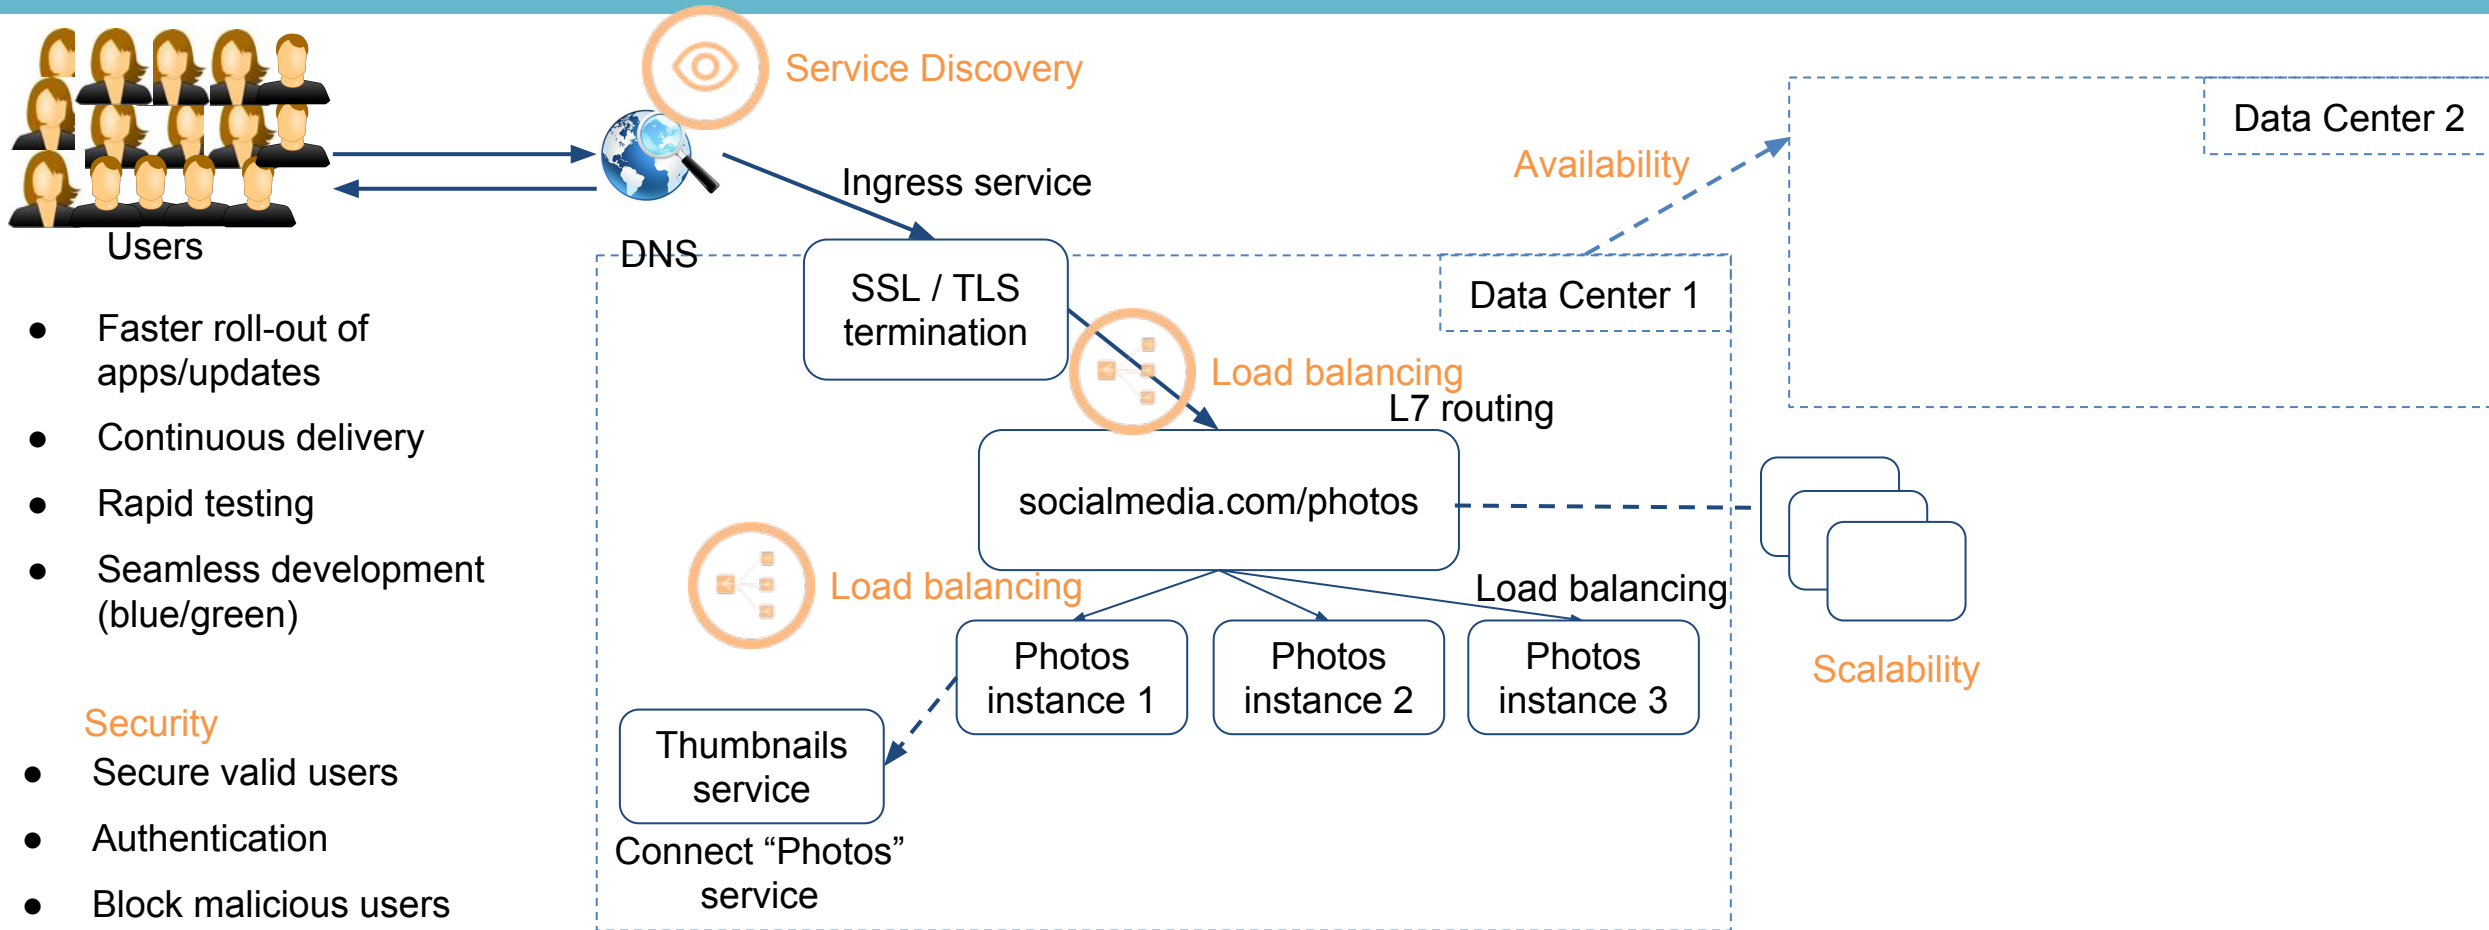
Service Discovery

Users

DNS

Ingress service

Availability

Data Center 2

Data Center 1

SSL / TLS termination

Load balancing

L7 routing

socialmedia.com/photos

Load balancing

Load balancing

Photos instance 1

Photos instance 2

Photos instance 3

Scalability

Thumbnails service

Connect “Photos” service

- Faster roll-out of apps/updates
- Continuous delivery
- Rapid testing
- Seamless development (blue/green)

Security

- Secure valid users
- Authentication
- Block malicious users